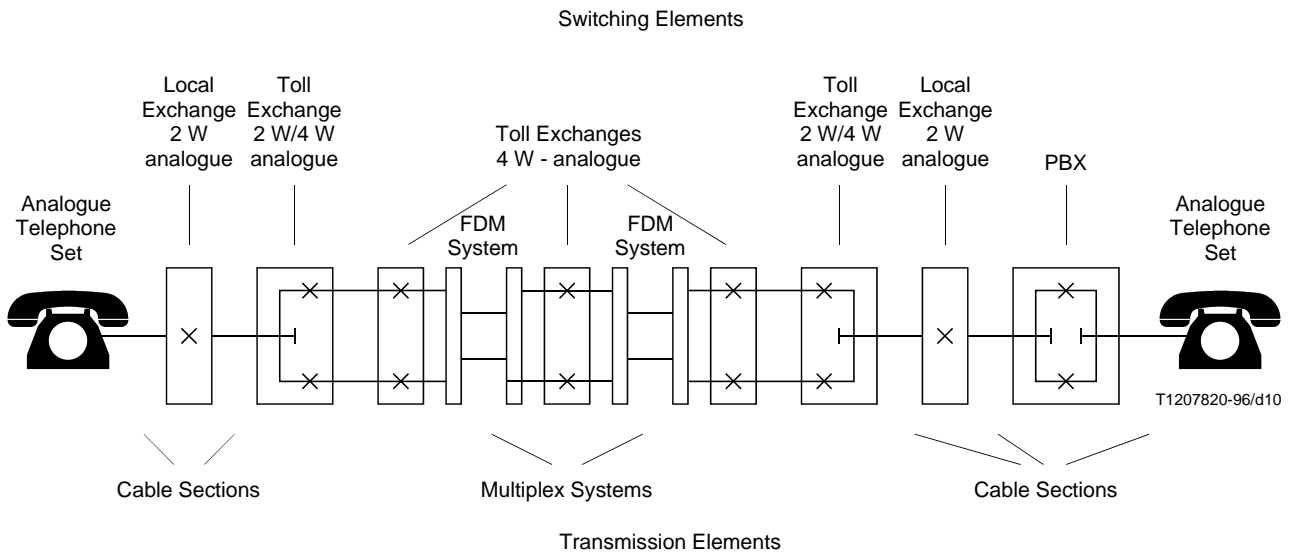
Switching Elements

Local Exchange 2 W analogue

Toll Exchange 2 W/4 W analogue

Toll Exchanges 4 W - analogue

Toll Exchange 2 W/4 W analogue

Local Exchange 2 W analogue

PBX

Analogue Telephone Set

FDM System

FDM System

Analogue Telephone Set

T1207820-96/d10

Cable Sections

Multiplex Systems

Cable Sections

Transmission Elements